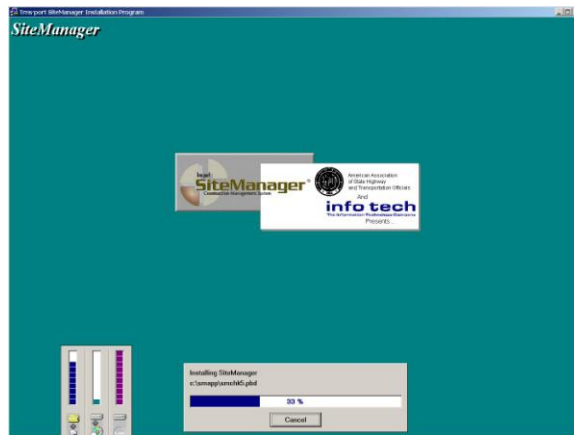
Trns•port SiteManager Installation Program

SiteManager

Trns•port
SiteManager®
Construction Management System

American Association of State Highway and Transportation Officials
And
info tech
The Information Technology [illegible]
Presents...

Installing SiteManager
c:\smapp\smchk5.pbd
33 %
Cancel